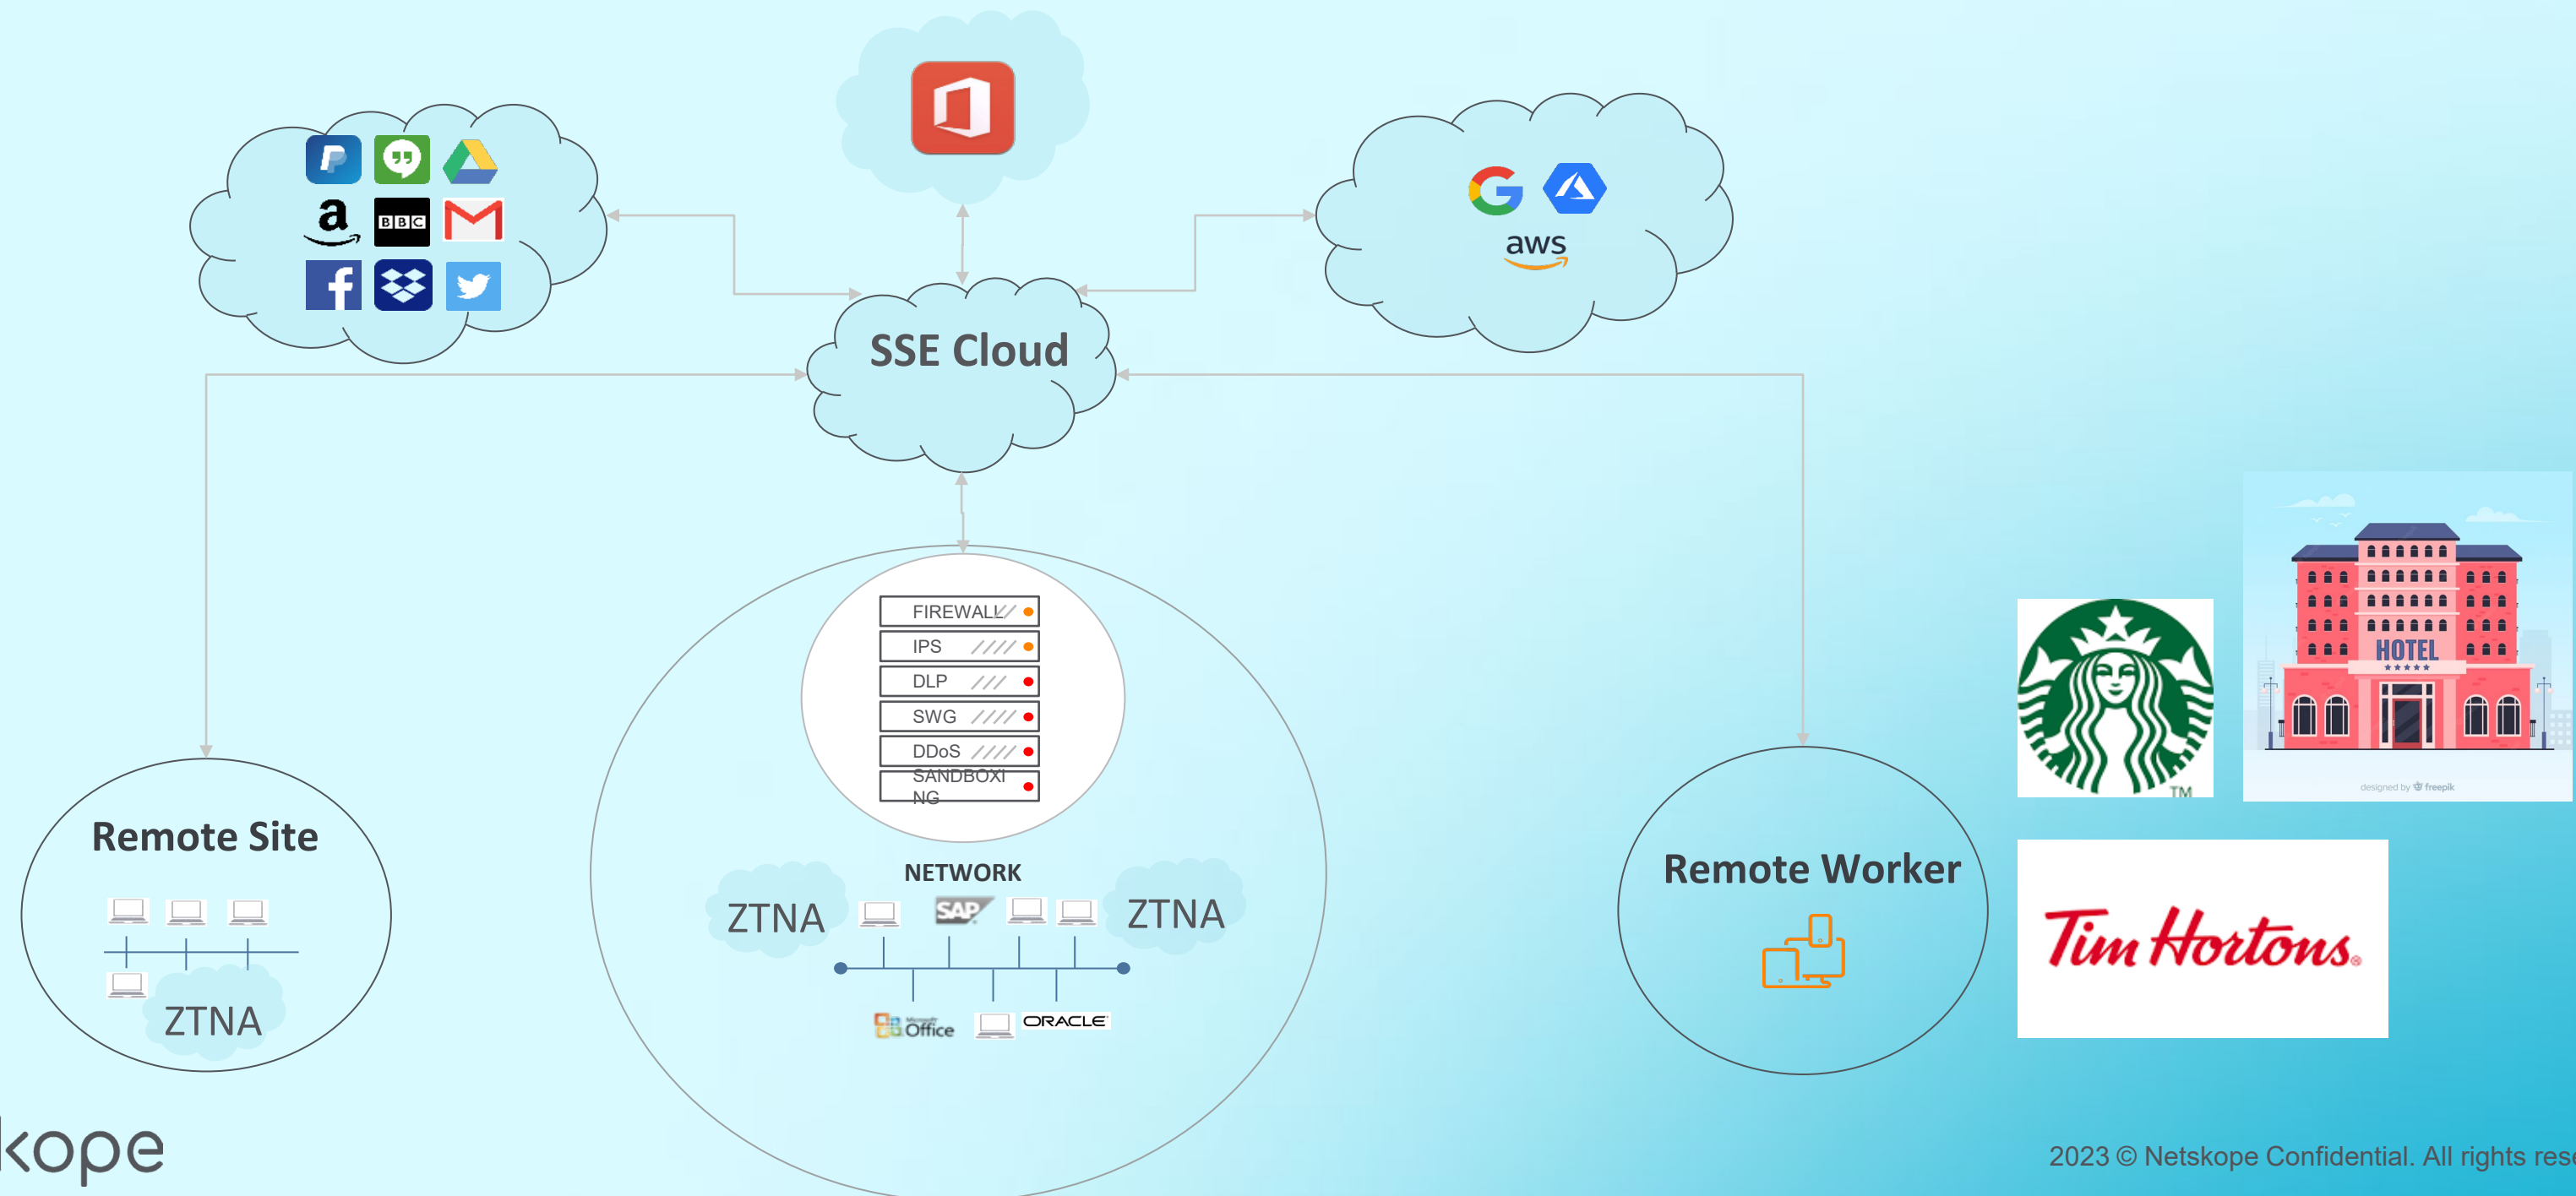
a
BBC
aws
SSE Cloud
FIREWALL
IPS
DLP
SWG
DDoS
SANDBOXING
NETWORK
ZTNA
SAP
ZTNA
Office
ORACLE
Remote Site
ZTNA
Remote Worker
HOTEL
designed by freepik
TM
Tim Hortons
kope
2023 © Netskope Confidential. All rights rese